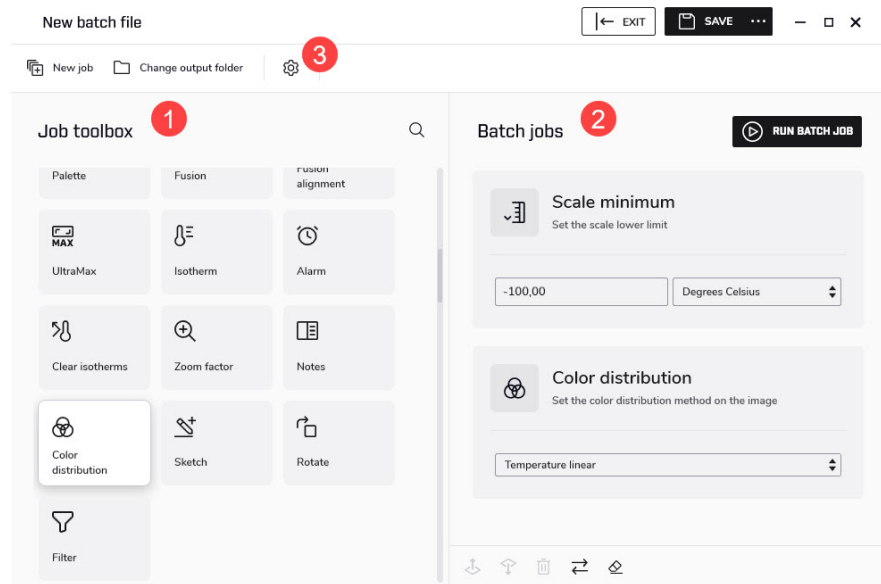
New batch file

EXIT

SAVE

New job

Change output folder

3

Job toolbox

1

Palette

Fusion

Fusion alignment

MAX

UltraMax

Isotherm

Alarm

Clear isotherms

Zoom factor

Notes

Color distribution

Sketch

Rotate

Filter

Batch jobs

2

RUN BATCH JOB

Scale minimum

Set the scale lower limit

-100,00

Degrees Celsius

Color distribution

Set the color distribution method on the image

Temperature linear